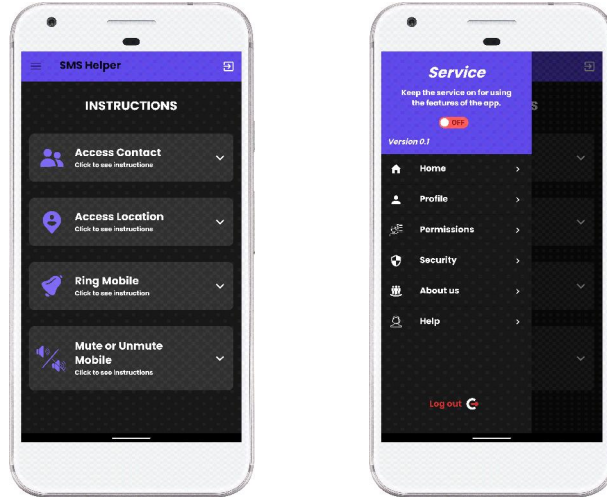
SMS Helper

INSTRUCTIONS

Access Contact
Click to see instructions

Access Location
Click to see instructions

Ring Mobile
Click to see instruction

Mute or Unmute Mobile
Click to see instructions

Service
Keep the service on for using the features of the app.
OFF
Version 0.1

Home
Profile
Permissions
Security
About us
Help

Log out